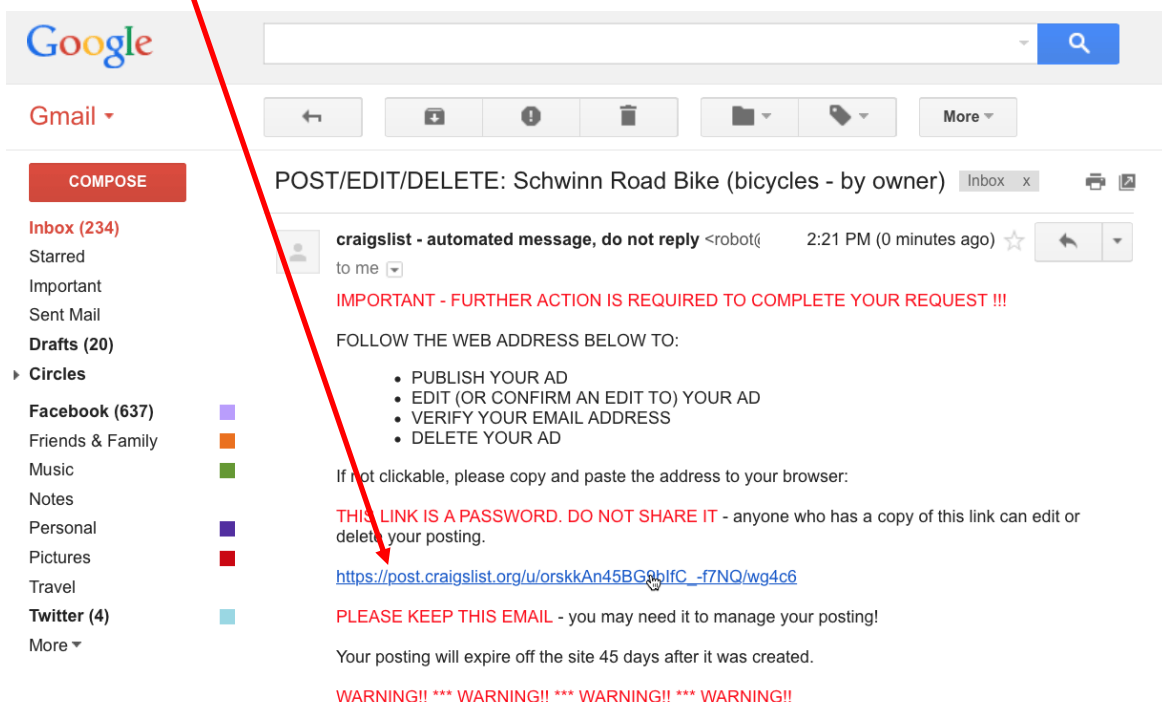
Google

Gmail

More

COMPOSE

Inbox (234)
Starred
Important
Sent Mail
Drafts (20)
Circles

Facebook (637)
Friends & Family
Music
Notes
Personal
Pictures
Travel
Twitter (4)
More

POST/EDIT/DELETE: Schwinn Road Bike (bicycles - by owner) Inbox x

craigslist - automated message, do not reply <robot@ 2:21 PM (0 minutes ago)

to me

IMPORTANT - FURTHER ACTION IS REQUIRED TO COMPLETE YOUR REQUEST !!!

FOLLOW THE WEB ADDRESS BELOW TO:

- PUBLISH YOUR AD
- EDIT (OR CONFIRM AN EDIT TO) YOUR AD
- VERIFY YOUR EMAIL ADDRESS
- DELETE YOUR AD

If not clickable, please copy and paste the address to your browser:

THIS LINK IS A PASSWORD. DO NOT SHARE IT - anyone who has a copy of this link can edit or delete your posting.

https://post.craigslist.org/u/orskkAn45BG9bIfC_-f7NQ/wg4c6

PLEASE KEEP THIS EMAIL - you may need it to manage your posting!

Your posting will expire off the site 45 days after it was created.

WARNING!! *** WARNING!! *** WARNING!! *** WARNING!!